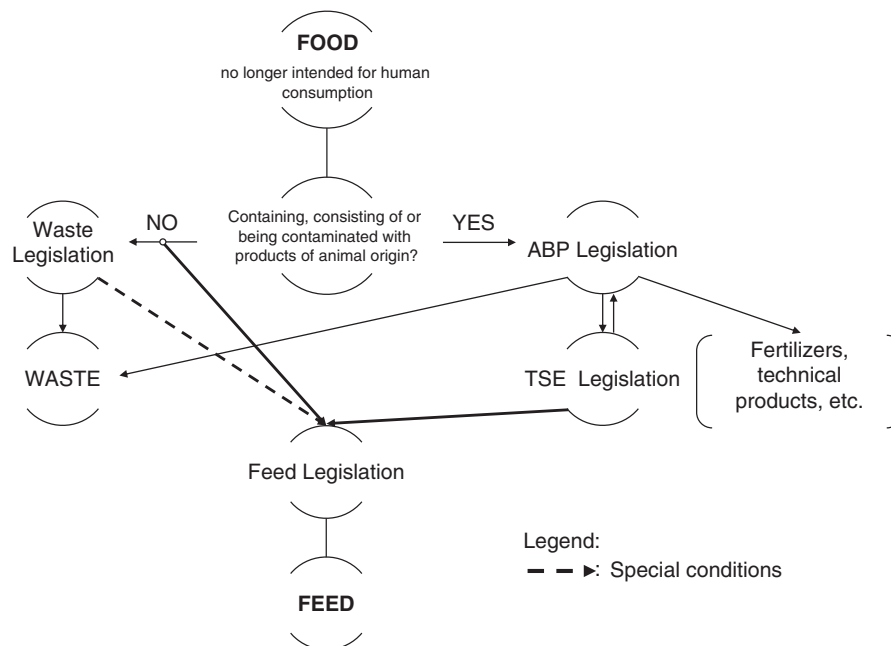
FOOD
no longer intended for human consumption

Waste Legislation

NO

Containing, consisting of or being contaminated with products of animal origin?

YES

ABP Legislation

WASTE

TSE Legislation

Fertilizers, technical products, etc.

Feed Legislation

FEED

Legend:
: Special conditions